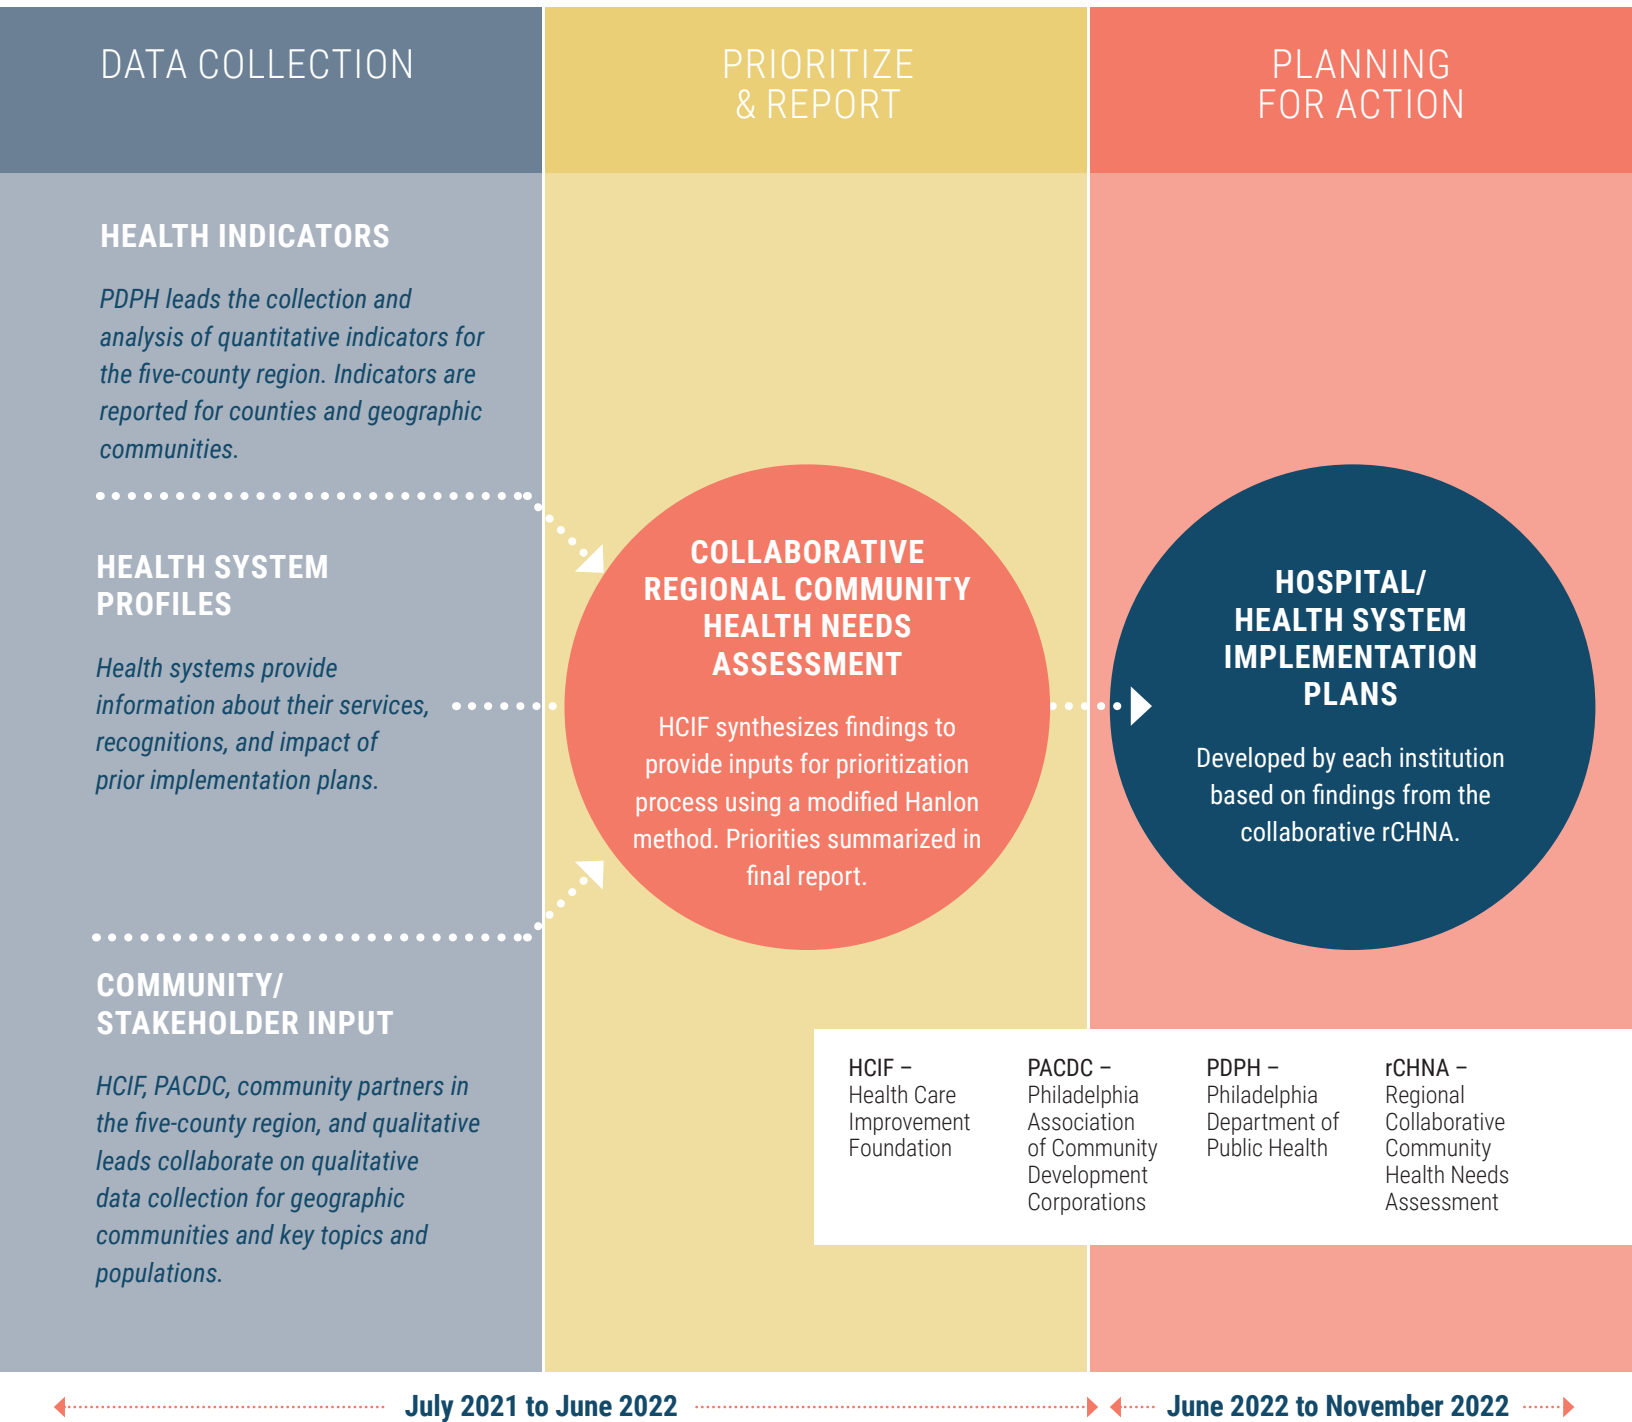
DATA COLLECTION

PRIORITIZE & REPORT

PLANNING FOR ACTION

HEALTH INDICATORS

PDPH leads the collection and analysis of quantitative indicators for the five-county region. Indicators are reported for counties and geographic communities.

HEALTH SYSTEM PROFILES

Health systems provide information about their services, recognitions, and impact of prior implementation plans.

COMMUNITY/ STAKEHOLDER INPUT

HCIF, PACDC, community partners in the five-county region, and qualitative leads collaborate on qualitative data collection for geographic communities and key topics and populations.

COLLABORATIVE REGIONAL COMMUNITY HEALTH NEEDS ASSESSMENT

HCIF synthesizes findings to provide inputs for prioritization process using a modified Hanlon method. Priorities summarized in final report.

HOSPITAL/ HEALTH SYSTEM IMPLEMENTATION PLANS

Developed by each institution based on findings from the collaborative rCHNA.

HCIF – Health Care Improvement Foundation

PACDC – Philadelphia Association of Community Development Corporations

PDPH – Philadelphia Department of Public Health

rCHNA – Regional Collaborative Community Health Needs Assessment

July 2021 to June 2022

June 2022 to November 2022